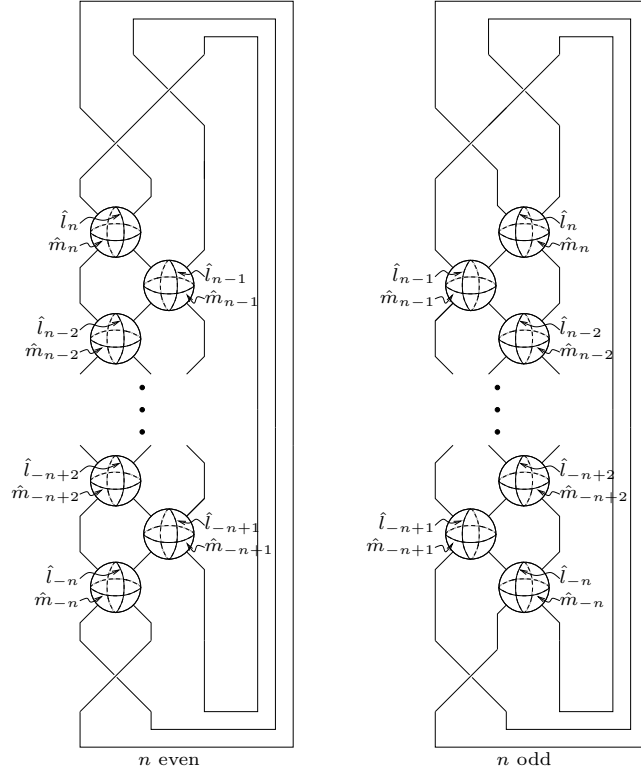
$\hat{l}_n$
$\hat{m}_n$
$\hat{l}_{n-1}$
$\hat{m}_{n-1}$
$\hat{l}_{n-2}$
$\hat{m}_{n-2}$
$\hat{l}_{-n+2}$
$\hat{m}_{-n+2}$
$\hat{l}_{-n+1}$
$\hat{m}_{-n+1}$
$\hat{l}_{-n}$
$\hat{m}_{-n}$
$n$ even

$\hat{l}_n$
$\hat{m}_n$
$\hat{l}_{n-1}$
$\hat{m}_{n-1}$
$\hat{l}_{n-2}$
$\hat{m}_{n-2}$
$\hat{l}_{-n+2}$
$\hat{m}_{-n+2}$
$\hat{l}_{-n+1}$
$\hat{m}_{-n+1}$
$\hat{l}_{-n}$
$\hat{m}_{-n}$
$n$ odd